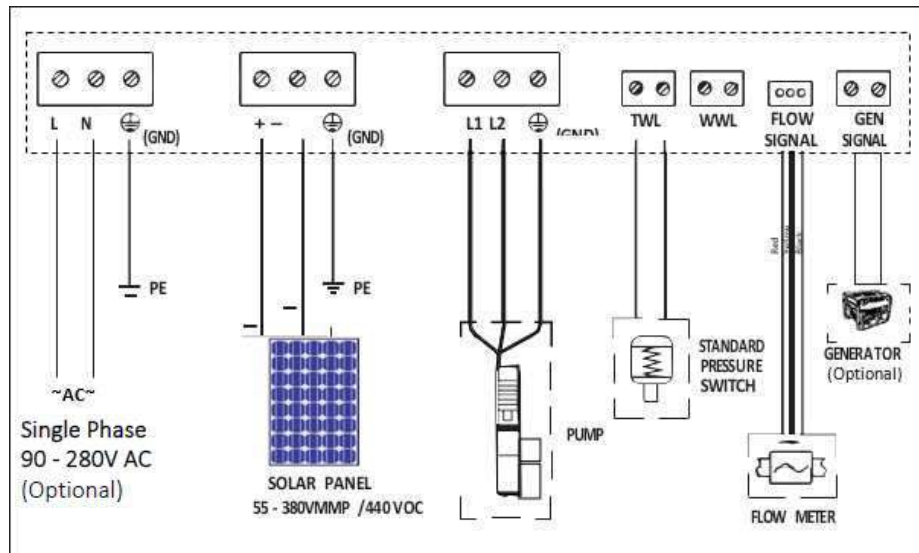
L N ⏚ (GND)

+ − ⏚ (GND)

L1 L2 ⏚ (GND)

TWL

WWL

FLOW SIGNAL

GEN SIGNAL

PE

PE

−

−

Red Yellow Black

~AC~

Single Phase
90 - 280V AC
(Optional)

SOLAR PANEL
55 - 380VMMP /440VOC

PUMP

STANDARD PRESSURE SWITCH

GENERATOR
(Optional)

FLOW METER